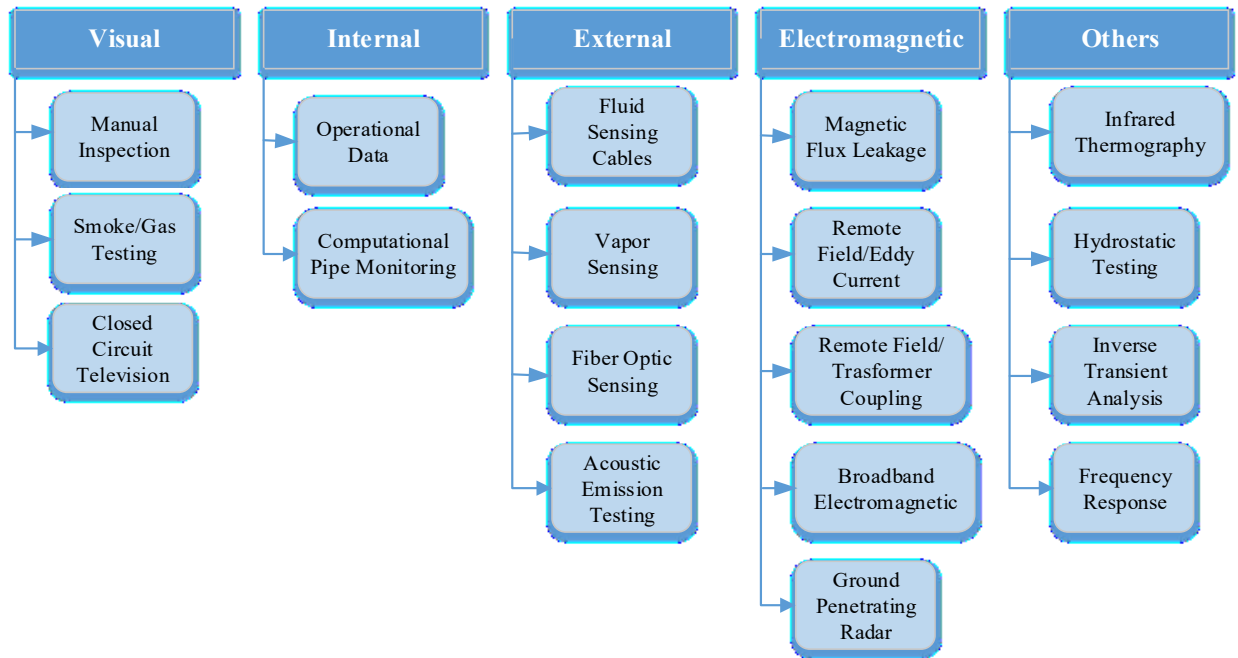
Visual

Manual Inspection

Smoke/Gas Testing

Closed Circuit Television

Internal

Operational Data

Computational Pipe Monitoring

External

Fluid Sensing Cables

Vapor Sensing

Fiber Optic Sensing

Acoustic Emission Testing

Electromagnetic

Magnetic Flux Leakage

Remote Field/Eddy Current

Remote Field/ Trasformer Coupling

Broadband Electromagnetic

Ground Penetrating Radar

Others

Infrared Thermography

Hydrostatic Testing

Inverse Transient Analysis

Frequency Response